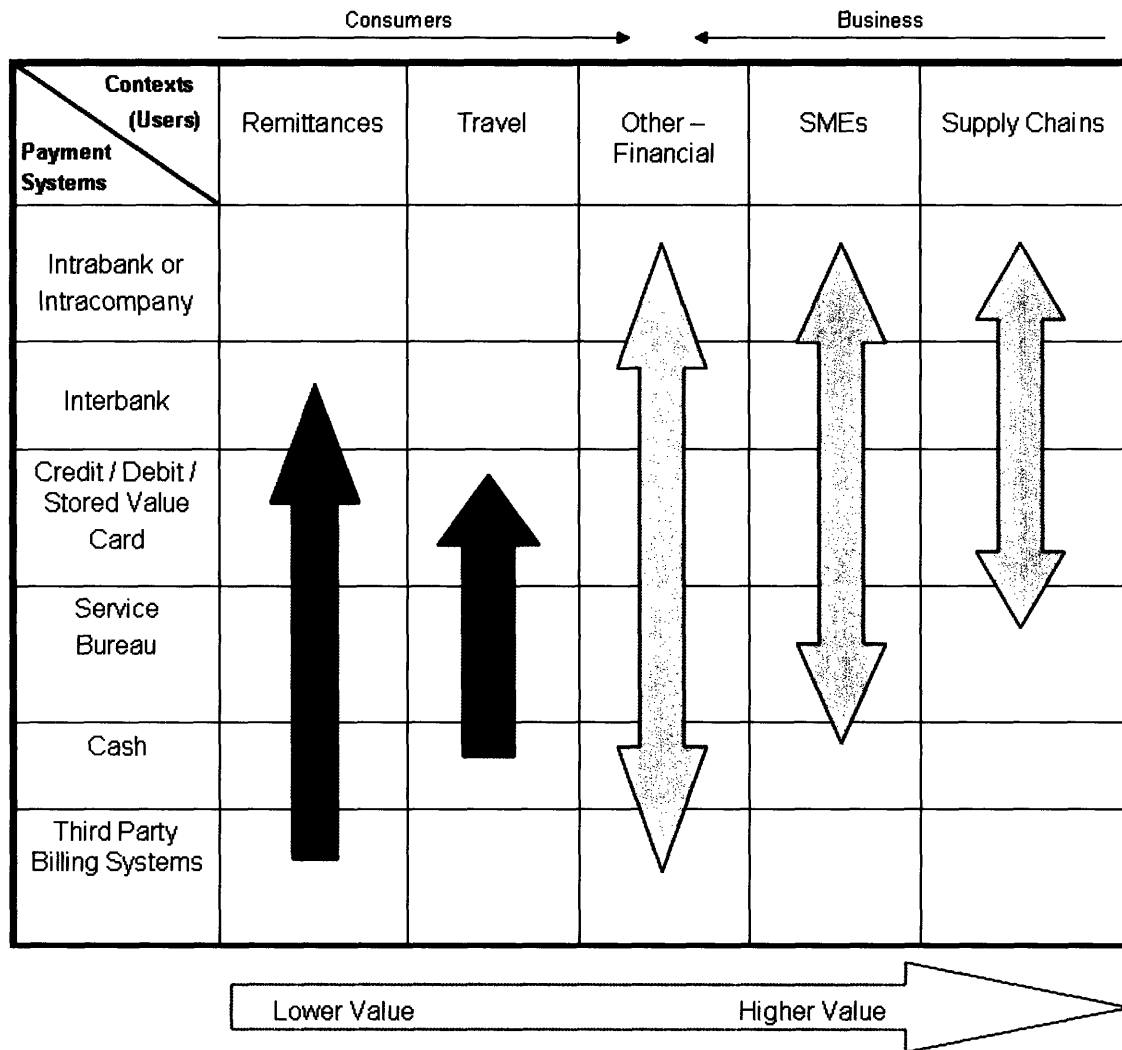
Consumers Business

| Contexts (Users) / Payment Systems | Remittances | Travel | Other – Financial | SMEs | Supply Chains |
|---|---|---|---|---|---|
| Intrabank or Intracompany | | | | | |
| Interbank | | | | | |
| Credit / Debit / Stored Value Card | | | | | |
| Service Bureau | | | | | |
| Cash | | | | | |
| Third Party Billing Systems | | | | | |

Lower Value Higher Value